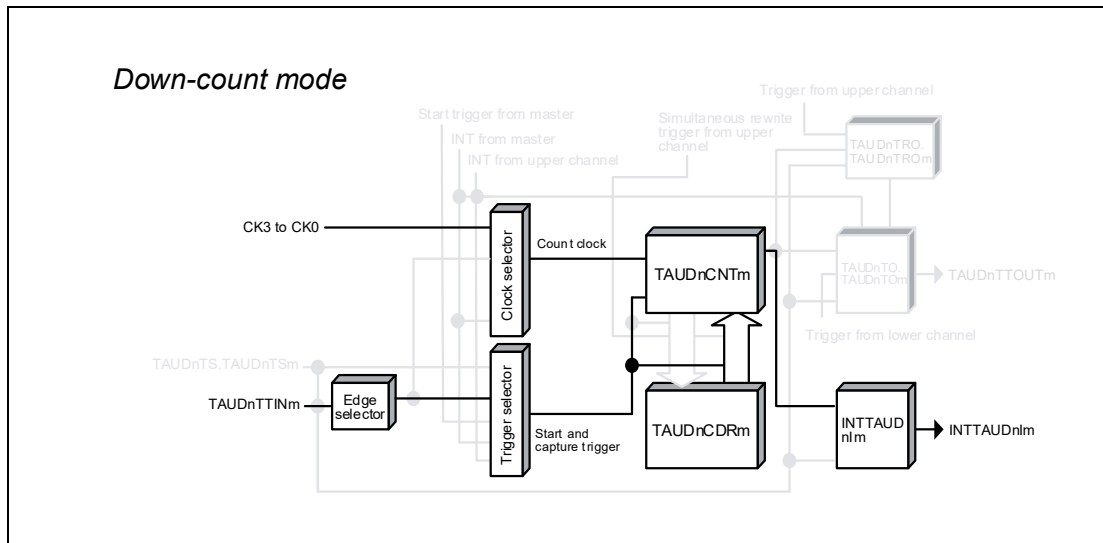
Down-count mode

Start trigger from master
INT from master
INT from upper channel
Simultaneous rewrite trigger from upper channel
Trigger from upper channel
TAUDnTRO. TAUDnTROm
CK3 to CK0
Clock selector
Count clock
TAUDnCNTm
TAUDnTO. TAUDnTOm
TAUDnTTOUTm
Trigger from lower channel
TAUDnTS.TAUDnTSm
TAUDnTTINm
Edge selector
Trigger selector
Start and capture trigger
TAUDnCDRm
INTTAUD nIm
INTTAUDnIm